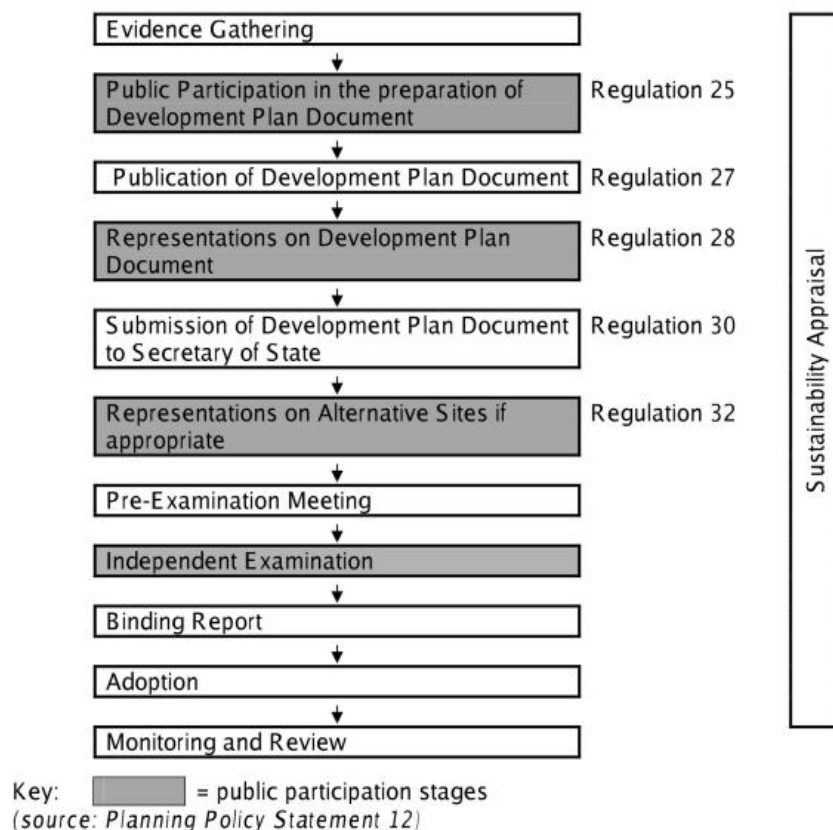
Evidence Gathering

Public Participation in the preparation of Development Plan Document

Regulation 25

Publication of Development Plan Document

Regulation 27

Representations on Development Plan Document

Regulation 28

Submission of Development Plan Document to Secretary of State

Regulation 30

Representations on Alternative Sites if appropriate

Regulation 32

Pre-Examination Meeting

Independent Examination

Binding Report

Adoption

Monitoring and Review

Sustainability Appraisal

Key: = public participation stages
(source: Planning Policy Statement 12)